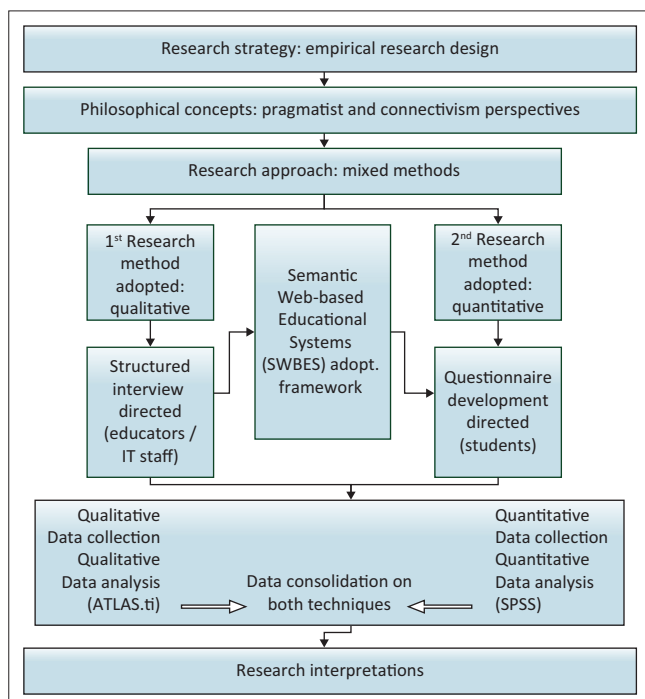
Research strategy: empirical research design

Philosophical concepts: pragmatist and connectivism perspectives

Research approach: mixed methods

1$^{st}$ Research method adopted: qualitative

Semantic Web-based Educational Systems (SWBES) adopt. framework

2$^{nd}$ Research method adopted: quantitative

Structured interview directed (educators / IT staff)

Questionnaire development directed (students)

Qualitative Data collection Qualitative Data analysis (ATLAS.ti)

Data consolidation on both techniques

Quantitative Data collection Quantitative Data analysis (SPSS)

Research interpretations